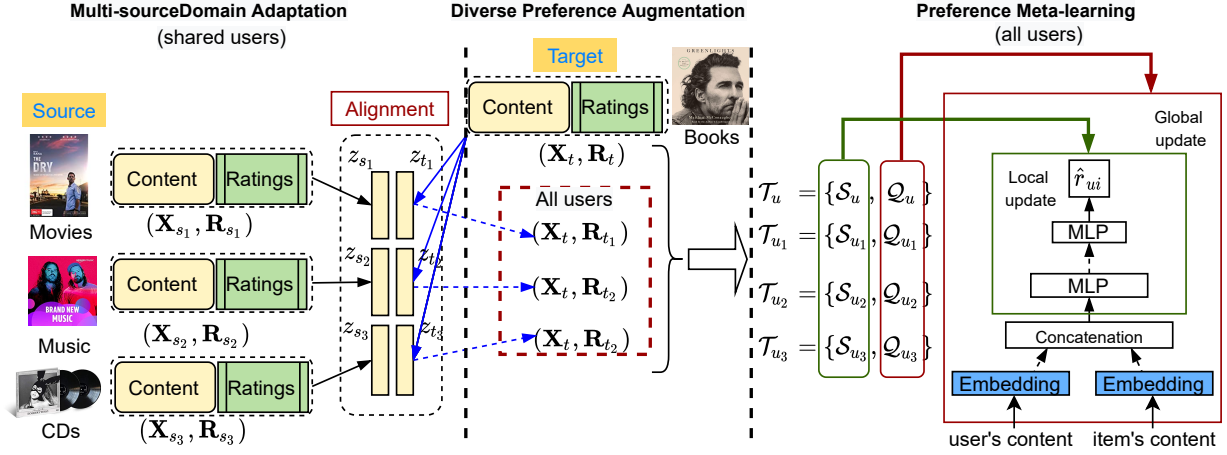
Multi-sourceDomain Adaptation
(shared users)

Source

Movies

Content Ratings
$(\mathbf{X}_{s_1}, \mathbf{R}_{s_1})$

Music

Content Ratings
$(\mathbf{X}_{s_2}, \mathbf{R}_{s_2})$

CDs

Content Ratings
$(\mathbf{X}_{s_3}, \mathbf{R}_{s_3})$

Alignment

$z_{s_1}$ $z_{t_1}$
$z_{s_2}$ $z_{t_2}$
$z_{s_3}$ $z_{t_3}$

Diverse Preference Augmentation

Target

Content Ratings

Books

$(\mathbf{X}_t, \mathbf{R}_t)$

All users

$(\mathbf{X}_t, \mathbf{R}_{t_1})$

$(\mathbf{X}_t, \mathbf{R}_{t_2})$

$(\mathbf{X}_t, \mathbf{R}_{t_2})$

Preference Meta-learning
(all users)

$\mathcal{T}_u = \{\mathcal{S}_u, \mathcal{Q}_u\}$
$\mathcal{T}_{u_1} = \{\mathcal{S}_{u_1}, \mathcal{Q}_{u_1}\}$
$\mathcal{T}_{u_2} = \{\mathcal{S}_{u_2}, \mathcal{Q}_{u_2}\}$
$\mathcal{T}_{u_3} = \{\mathcal{S}_{u_3}, \mathcal{Q}_{u_3}\}$

Global update

Local update

$\hat{r}_{ui}$

MLP

MLP

Concatenation

Embedding Embedding

user's content item's content